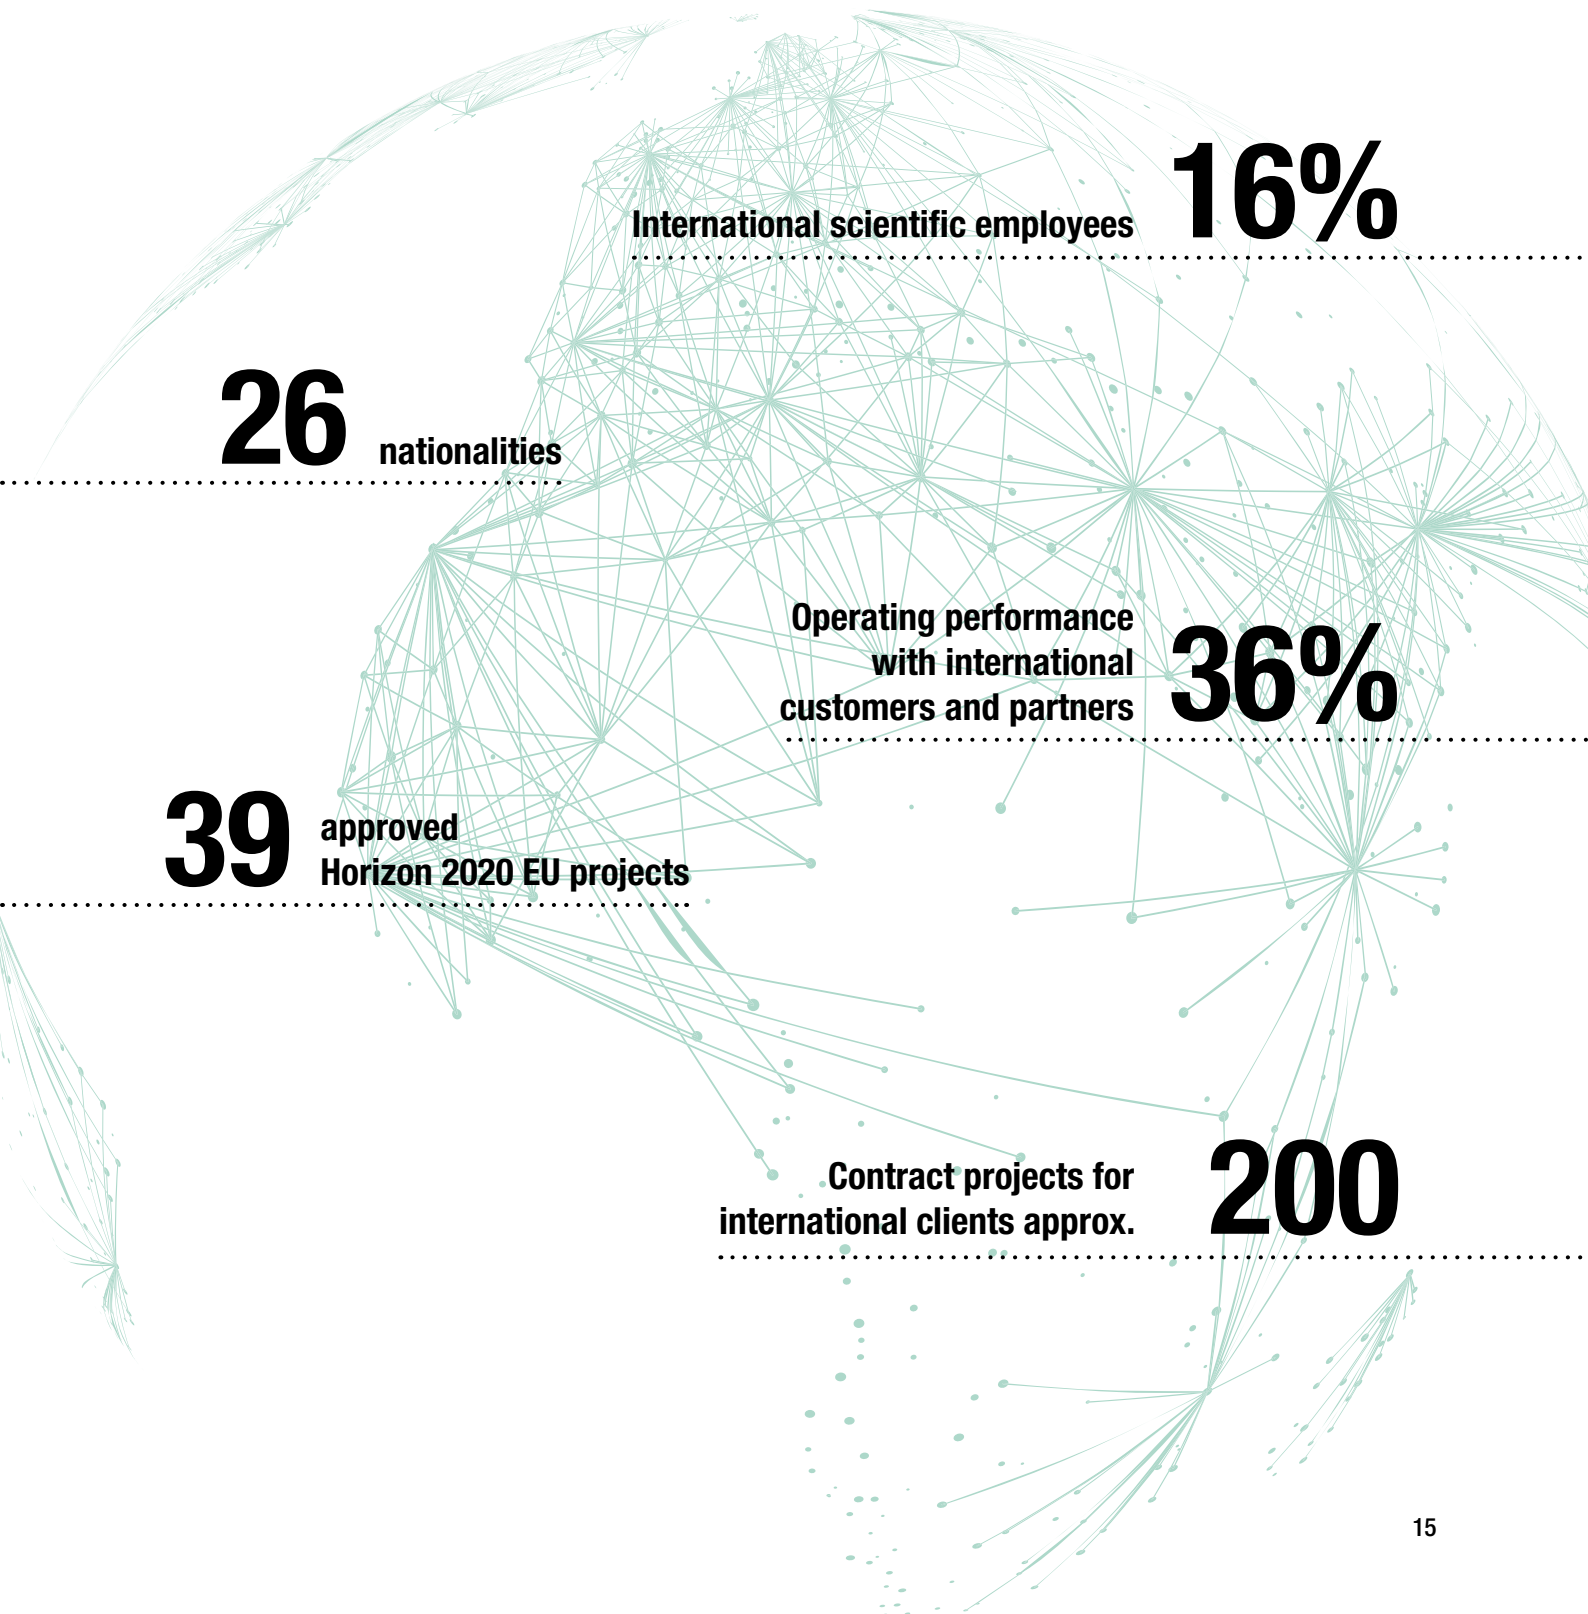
International scientific employees 16%

26 nationalities

Operating performance with international customers and partners 36%

39 approved Horizon 2020 EU projects

Contract projects for international clients approx. 200

15